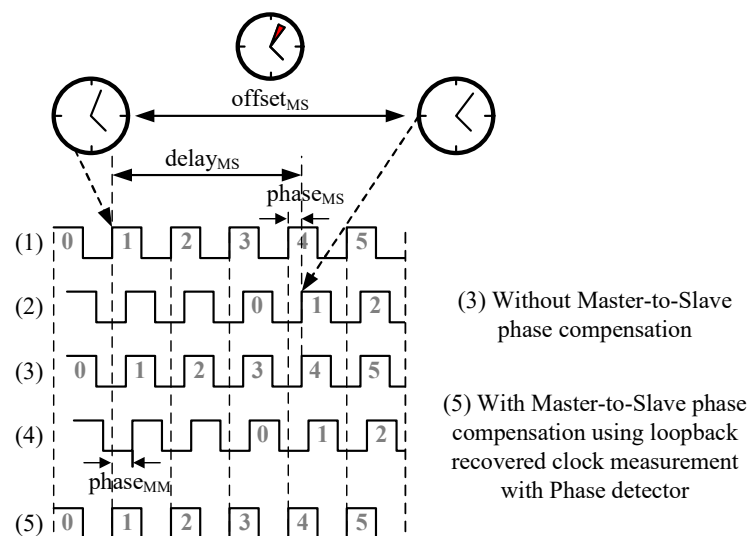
offset$_{MS}$

delay$_{MS}$

phase$_{MS}$

(1) 0 1 2 3 4 5

(2) 0 1 2

(3) 0 1 2 3 4 5

(4) 0 1 2

phase$_{MM}$

(5) 0 1 2 3 4 5

(3) Without Master-to-Slave phase compensation

(5) With Master-to-Slave phase compensation using loopback recovered clock measurement with Phase detector